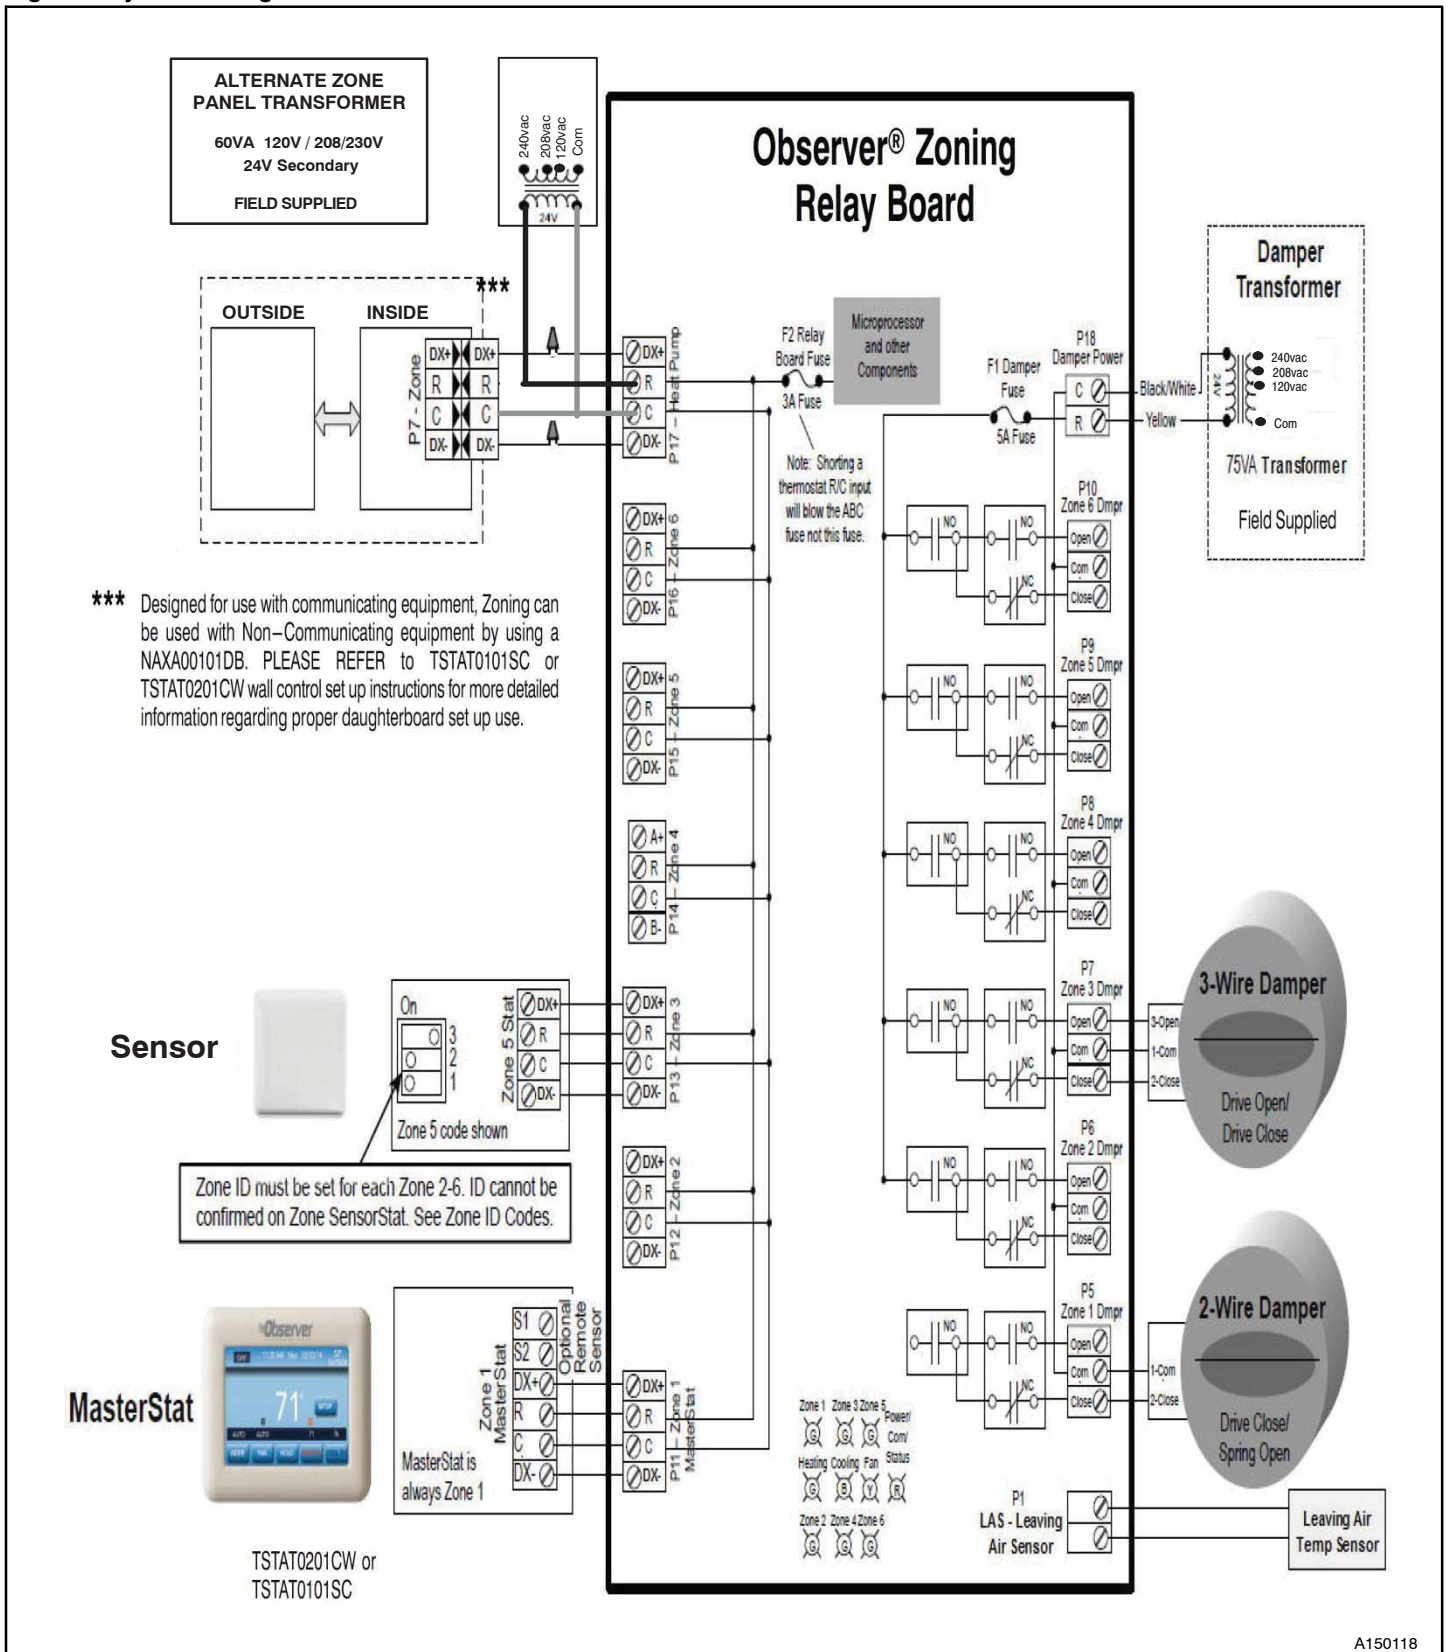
ALTERNATE ZONE PANEL TRANSFORMER

60VA 120V / 208/230V
24V Secondary

FIELD SUPPLIED

240vac
208vac
120vac
Com
24V

Observer® Zoning Relay Board

Damper Transformer

OUTSIDE

INSIDE

***

P7 - Zone

DX+ DX+
R R
C C
DX- DX-

DX+
R
C
DX-
P17 – Heat Pump

F2 Relay Board Fuse
3A Fuse

Microprocessor and other Components

Note: Shorting a thermostat R/C input will blow the ABC fuse not this fuse.

F1 Damper Fuse
5A Fuse

P18 Damper Power
C
R

Black/White
Yellow

240vac
208vac
120vac
Com
24V

75VA Transformer

Field Supplied

DX+
R
C
DX-
P16 – Zone 6

P10 Zone 6 Dmpr
NO
NO
NC
Open
Com
Close

*** Designed for use with communicating equipment, Zoning can be used with Non–Communicating equipment by using a NAXA00101DB. PLEASE REFER to TSTAT0101SC or TSTAT0201CW wall control set up instructions for more detailed information regarding proper daughterboard set up use.

DX+
R
C
DX-
P15 – Zone 5

P9 Zone 5 Dmpr
NO
NO
NC
Open
Com
Close

A+
R
C
B-
P14 – Zone 4

P8 Zone 4 Dmpr
NO
NO
NC
Open
Com
Close

Sensor

On
3
2
1
Zone 5 code shown

Zone 5 Stat
DX+
R
C
DX-

DX+
R
C
DX-
P13 – Zone 3

P7 Zone 3 Dmpr
NO
NO
NC
Open
Com
Close

3-Open
1-Com
2-Close

3-Wire Damper
Drive Open/ Drive Close

Zone ID must be set for each Zone 2-6. ID cannot be confirmed on Zone SensorStat. See Zone ID Codes.

DX+
R
C
DX-
P12 – Zone 2

P6 Zone 2 Dmpr
NO
NO
NC
Open
Com
Close

Observer
71°

MasterStat

Zone 1 MasterStat
Optional Remote Sensor
S1
S2
DX+
R
C
DX-

MasterStat is always Zone 1

DX+
R
C
DX-
P11 – Zone 1 MasterStat

P5 Zone 1 Dmpr
NO
NO
NC
Open
Com
Close

1-Com
2-Close

2-Wire Damper
Drive Close/ Spring Open

Zone 1 Zone 3 Zone 5 Power/ Com/ Status
G G G
Heating Cooling Fan
G B Y R
Zone 2 Zone 4 Zone 6
G G G

P1
LAS - Leaving Air Sensor

Leaving Air Temp Sensor

TSTAT0201CW or TSTAT0101SC

A150118